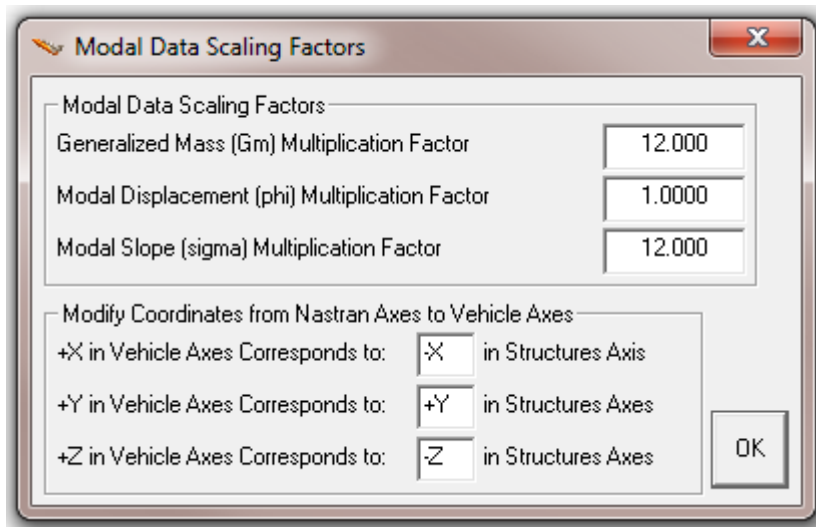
Modal Data Scaling Factors

Modal Data Scaling Factors

Generalized Mass (Gm) Multiplication Factor 12.000

Modal Displacement (phi) Multiplication Factor 1.0000

Modal Slope (sigma) Multiplication Factor 12.000

Modify Coordinates from Nastran Axes to Vehicle Axes

+X in Vehicle Axes Corresponds to: -X in Structures Axis

+Y in Vehicle Axes Corresponds to: +Y in Structures Axes

+Z in Vehicle Axes Corresponds to: -Z in Structures Axes

OK